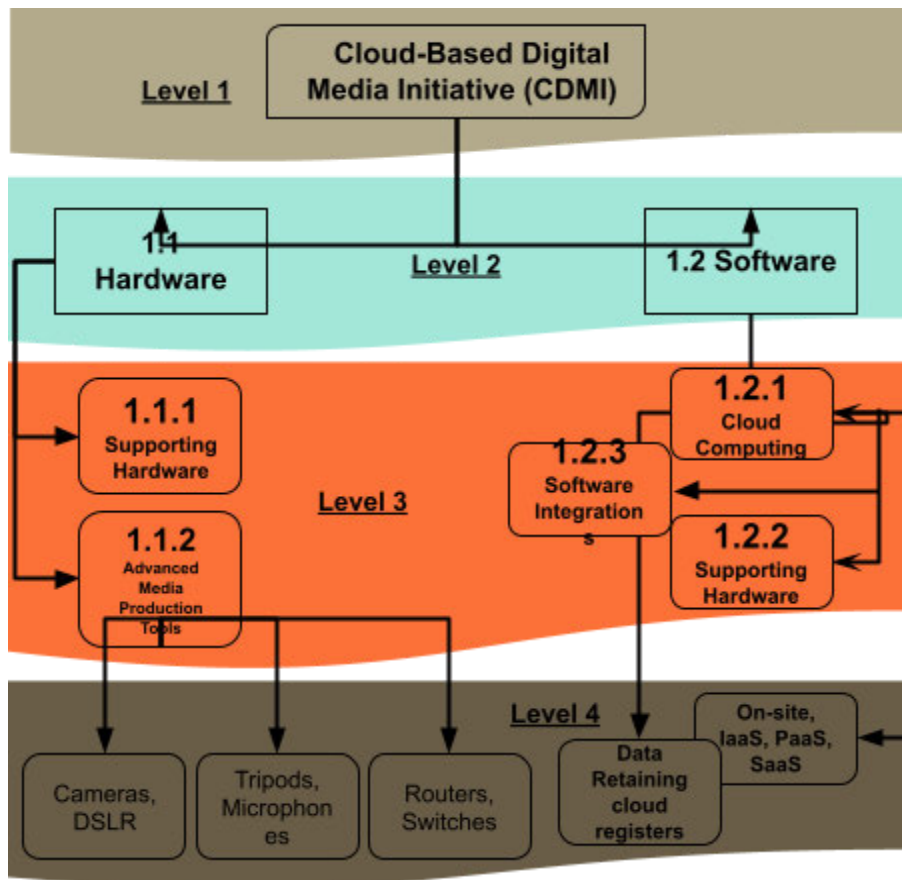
Level 1

Cloud-Based Digital Media Initiative (CDMI)

1.1 Hardware

Level 2

1.2 Software

1.1.1 Supporting Hardware

1.1.2 Advanced Media Production Tools

Level 3

1.2.1 Cloud Computing

1.2.3 Software Integrations

1.2.2 Supporting Hardware

Level 4

Cameras, DSLR

Tripods, Microphones

Routers, Switches

Data Retaining cloud registers

On-site, IaaS, PaaS, SaaS